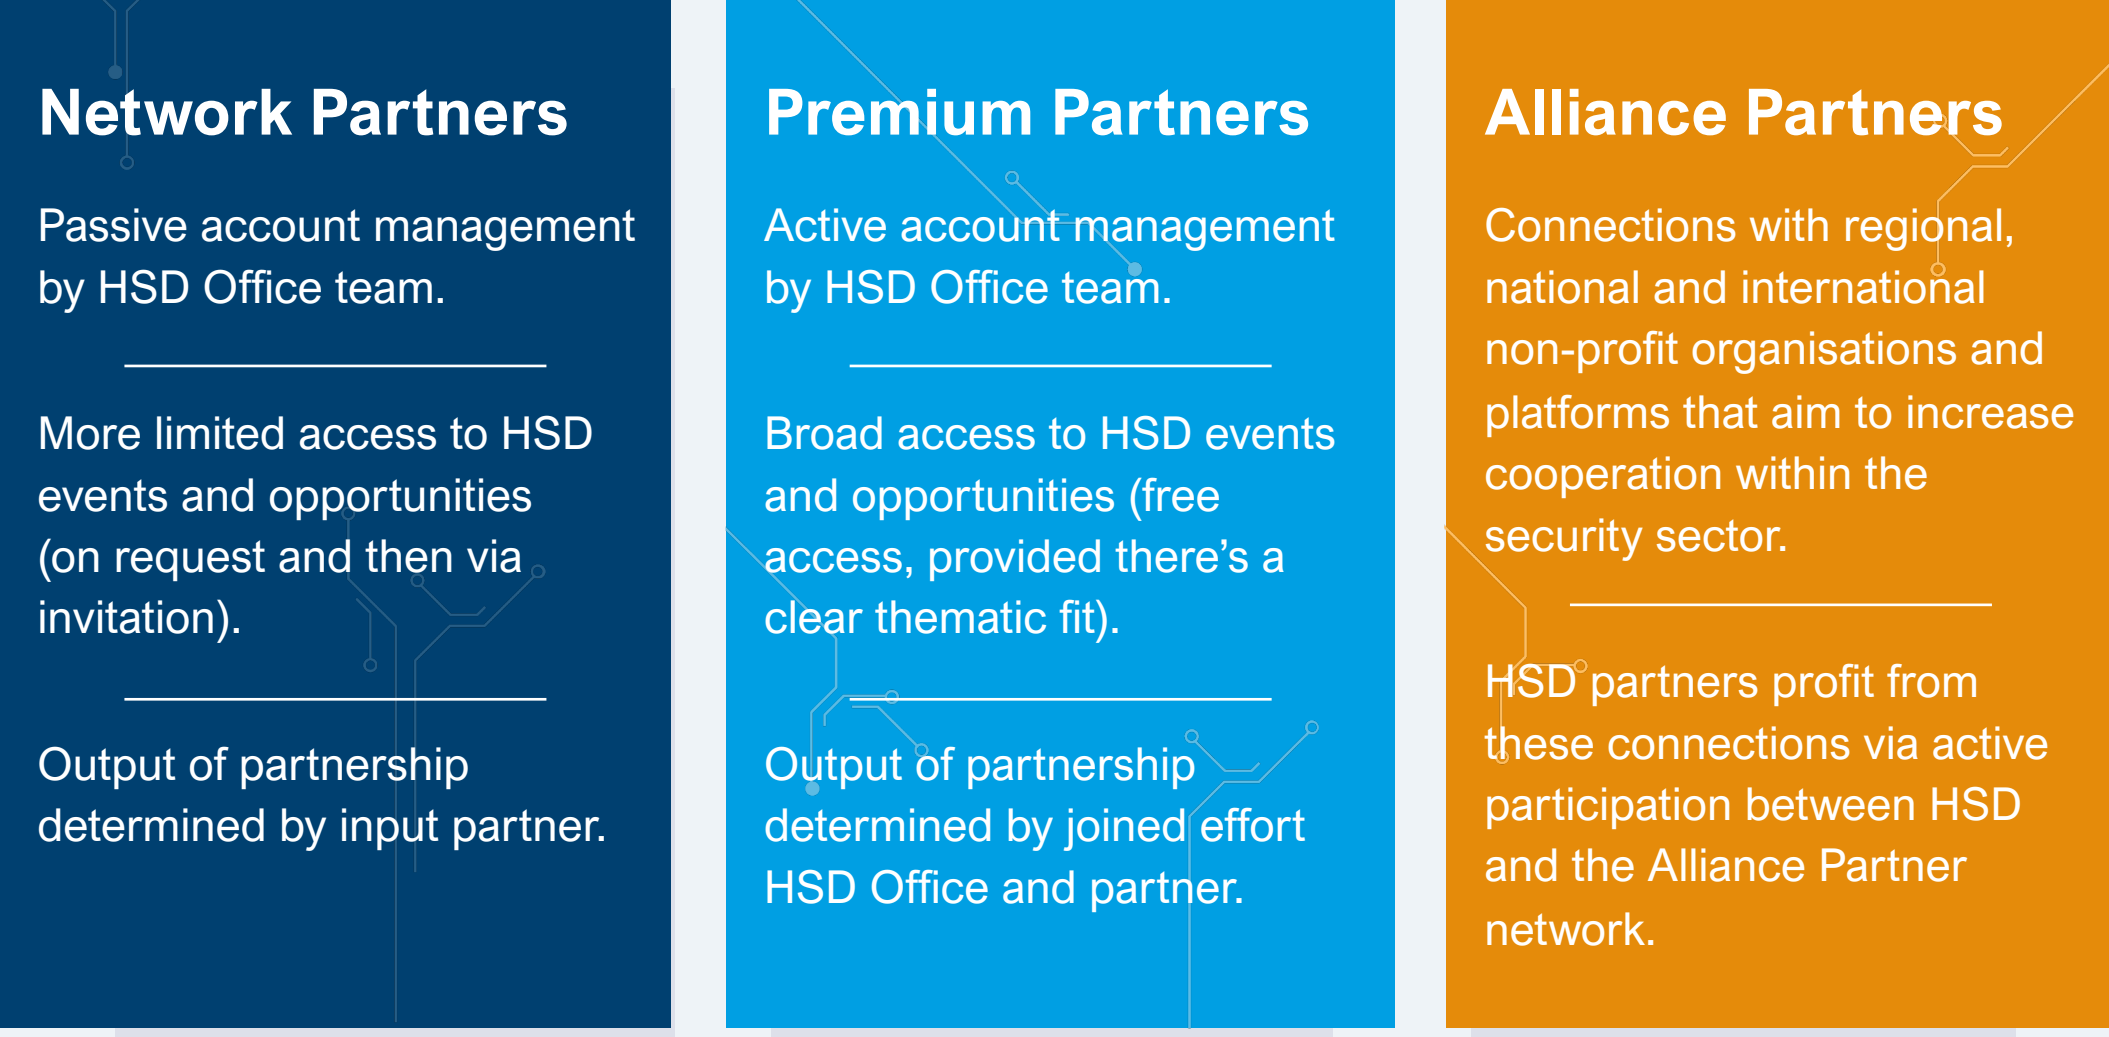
Network Partners

Passive account management by HSD Office team.

More limited access to HSD events and opportunities (on request and then via invitation).

Output of partnership determined by input partner.

Premium Partners

Active account management by HSD Office team.

Broad access to HSD events and opportunities (free access, provided there's a clear thematic fit).

Output of partnership determined by joined effort HSD Office and partner.

Alliance Partners

Connections with regional, national and international non-profit organisations and platforms that aim to increase cooperation within the security sector.

HSD partners profit from these connections via active participation between HSD and the Alliance Partner network.